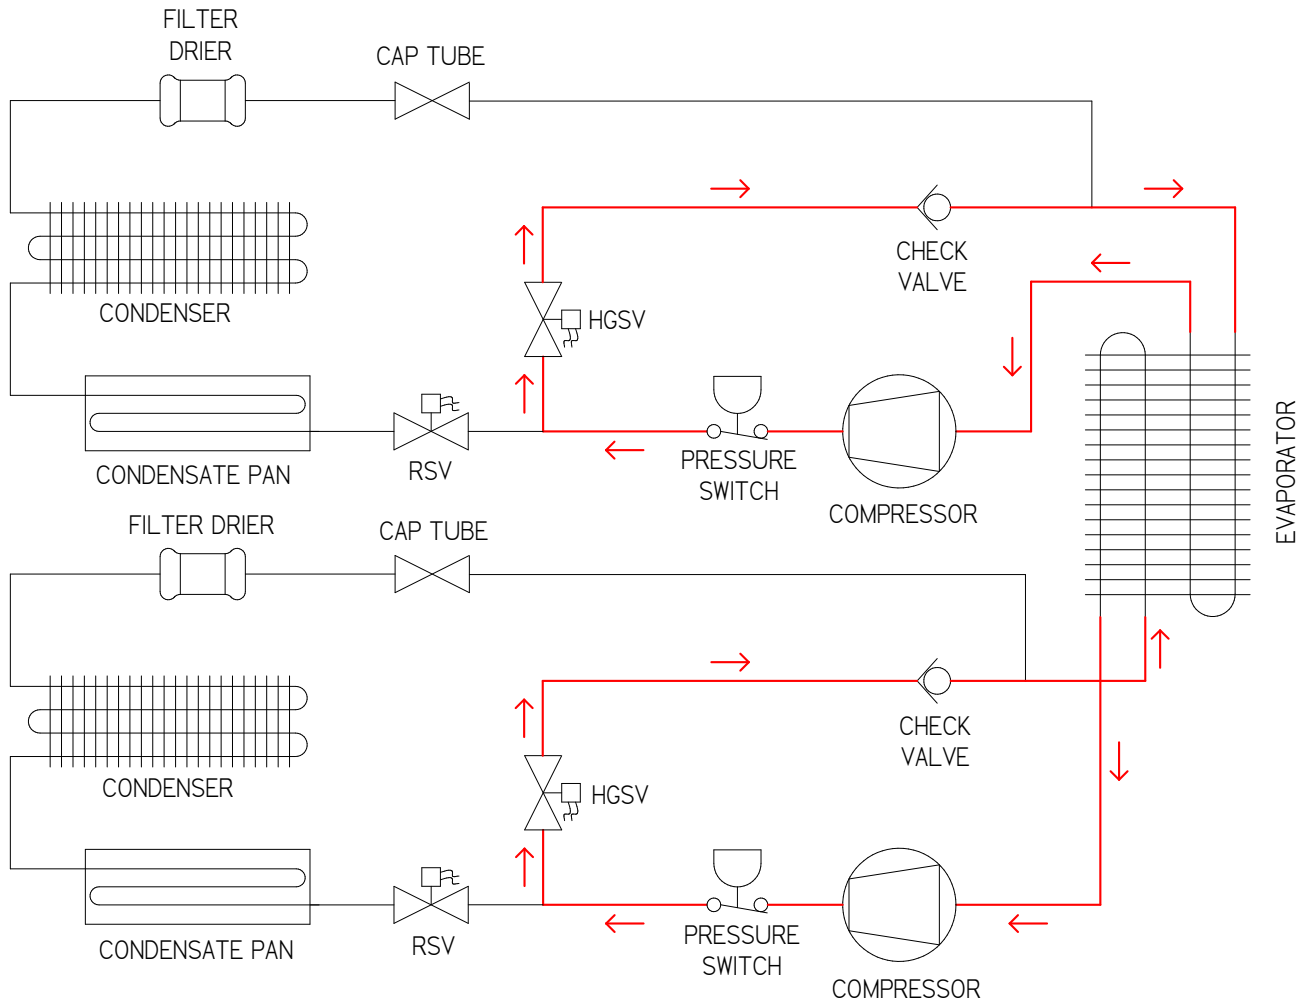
FILTER DRIER

CAP TUBE

CHECK VALVE

HGSV

CONDENSER

CONDENSATE PAN

RSV

PRESSURE SWITCH

COMPRESSOR

EVAPORATOR

FILTER DRIER

CAP TUBE

CHECK VALVE

HGSV

CONDENSER

CONDENSATE PAN

RSV

PRESSURE SWITCH

COMPRESSOR